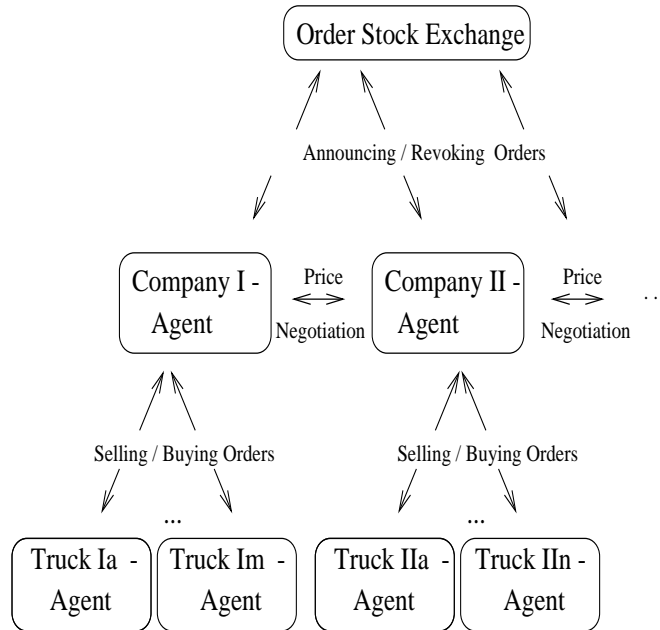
Order Stock Exchange

Announcing / Revoking Orders

Company I - Agent

Price Negotiation

Company II - Agent

Price Negotiation

. .

Selling / Buying Orders

Selling / Buying Orders

...

...

Truck Ia - Agent

Truck Im - Agent

Truck IIa - Agent

Truck IIn - Agent